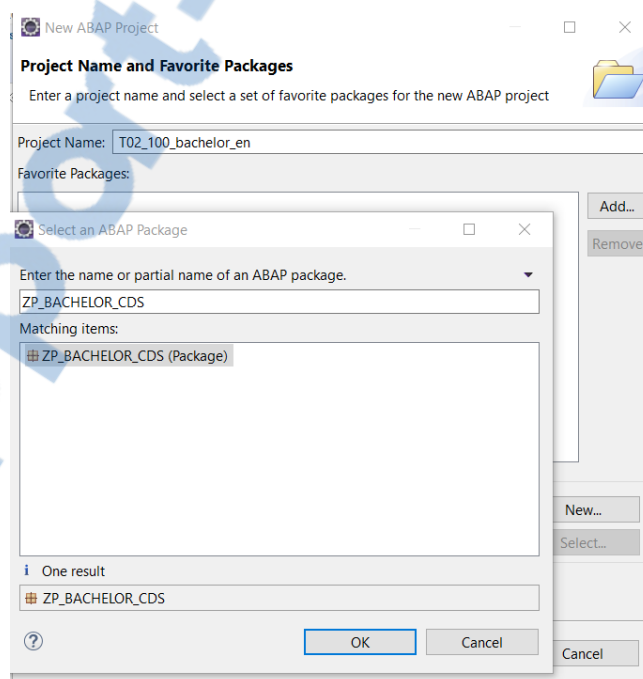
New ABAP Project

Project Name and Favorite Packages

Enter a project name and select a set of favorite packages for the new ABAP project

Project Name: T02_100_bachelor_en

Favorite Packages:

Add...

Remove

Select an ABAP Package

Enter the name or partial name of an ABAP package.

ZP_BACHELOR_CDS

Matching items:

ZP_BACHELOR_CDS (Package)

New...

Select...

One result

ZP_BACHELOR_CDS

?

OK

Cancel

Cancel